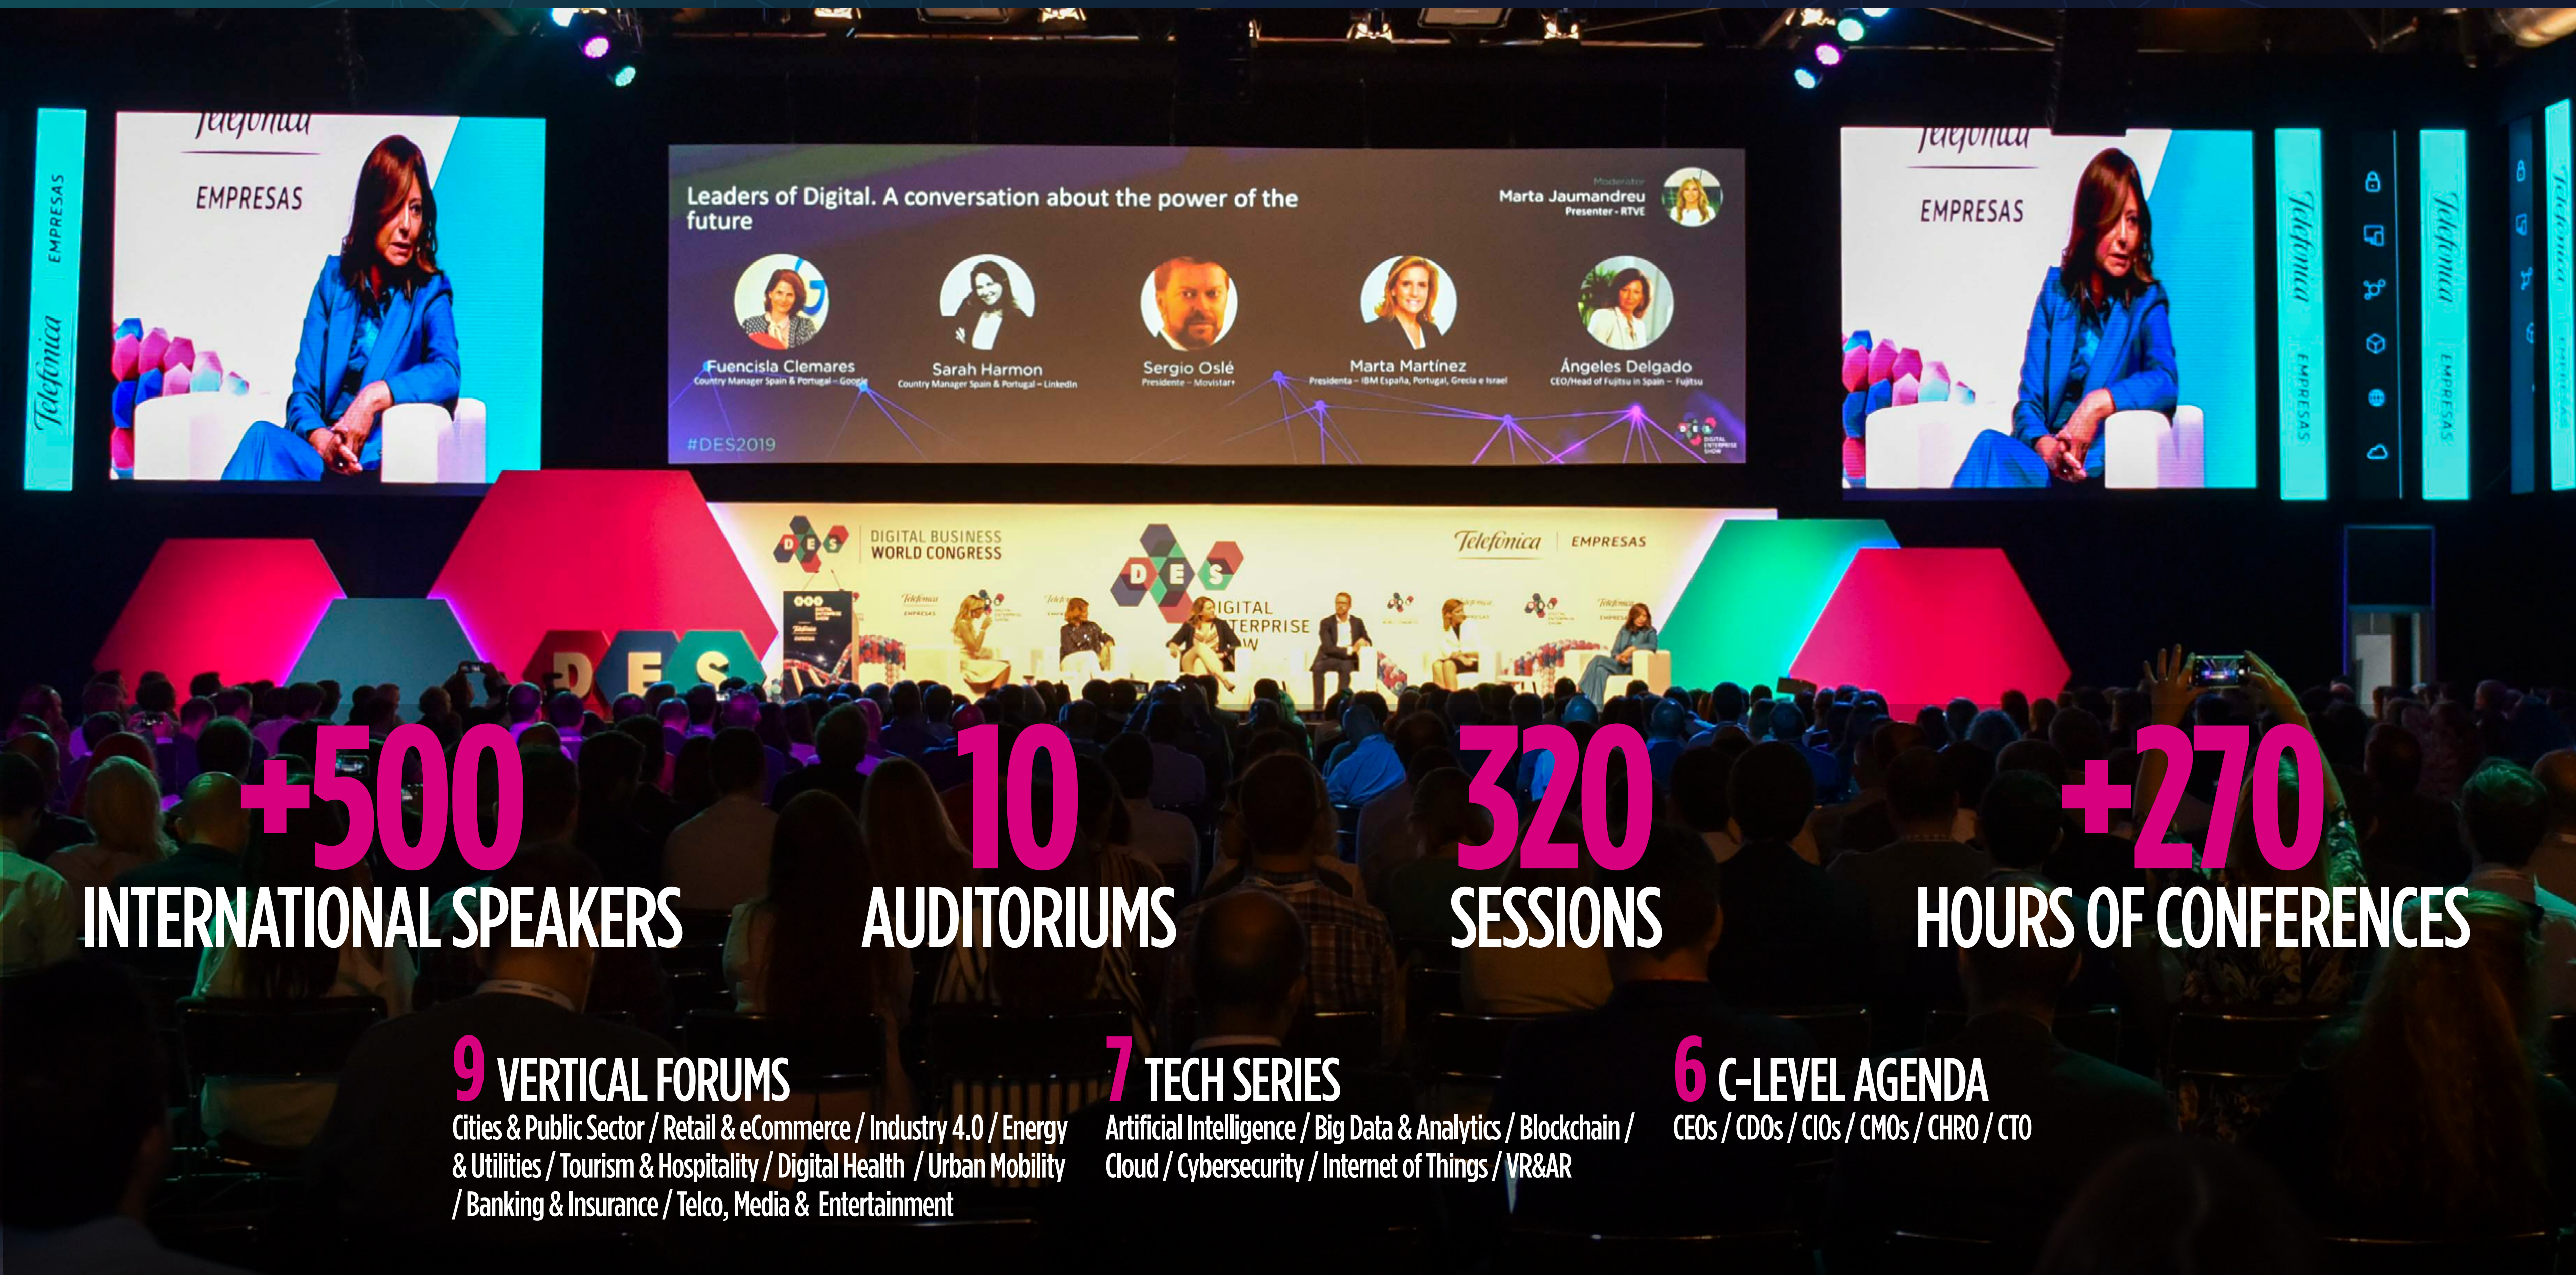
EMPRESAS
Telefónica
Telefónica
EMPRESAS

Leaders of Digital. A conversation about the power of the future

Moderator
Marta Jaumandreu
Presenter - RTVE

Fuencisla Clemares
Country Manager Spain & Portugal – Google

Sarah Harmon
Country Manager Spain & Portugal – LinkedIn

Sergio Oslé
Presidente – Movistar+

Marta Martínez
Presidenta – IBM España, Portugal, Grecia e Israel

Ángeles Delgado
CEO/Head of Fujitsu in Spain – Fujitsu

#DES2019

Telefónica
EMPRESAS

DES
DIGITAL BUSINESS WORLD CONGRESS

DES
IGITAL TERPRISE W

Telefónica | EMPRESAS

+500
INTERNATIONAL SPEAKERS

10
AUDITORIUMS

320
SESSIONS

+270
HOURS OF CONFERENCES

9 VERTICAL FORUMS
Cities & Public Sector / Retail & eCommerce / Industry 4.0 / Energy & Utilities / Tourism & Hospitality / Digital Health / Urban Mobility / Banking & Insurance / Telco, Media & Entertainment

7 TECH SERIES
Artificial Intelligence / Big Data & Analytics / Blockchain / Cloud / Cybersecurity / Internet of Things / VR&AR

6 C-LEVEL AGENDA
CEOs / CDOs / CIOs / CMOs / CHRO / CTO